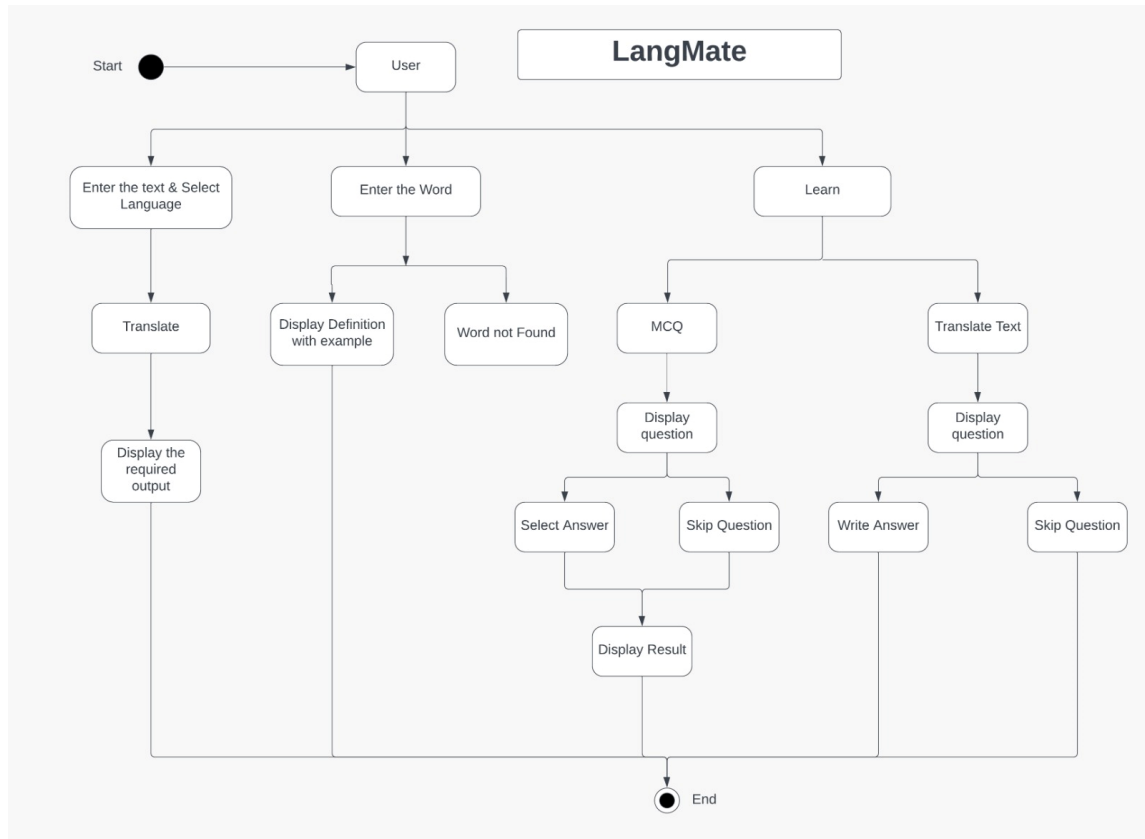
LangMate

Start

User

Enter the text & Select Language

Enter the Word

Learn

Translate

Display Definition with example

Word not Found

MCQ

Translate Text

Display the required output

Display question

Display question

Select Answer

Skip Question

Write Answer

Skip Question

Display Result

End